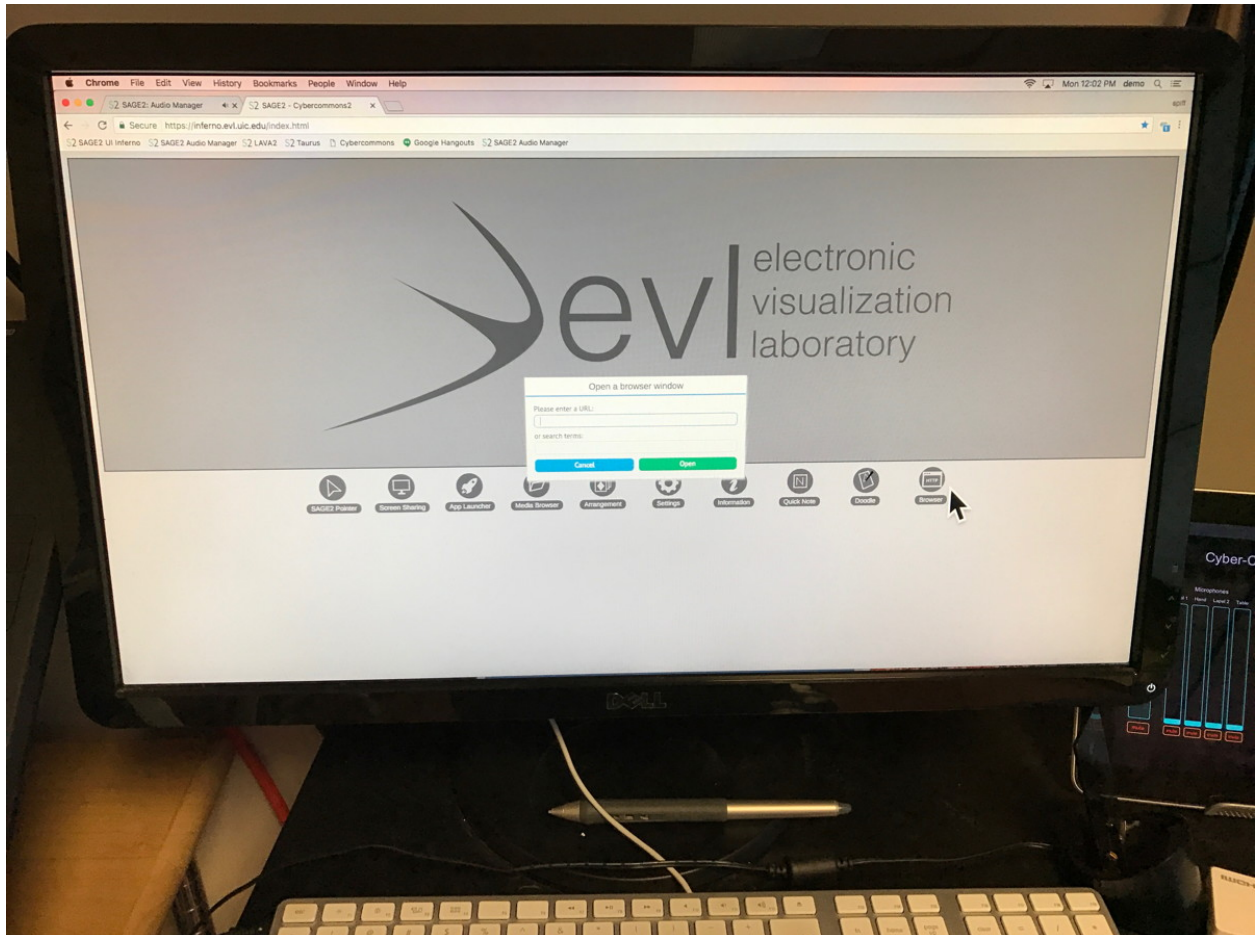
Chrome File Edit View History Bookmarks People Window Help

Mon 12:02 PM demo

S2 SAGE2: Audio Manager
S2 SAGE2 - Cybercommons2

Secure https://inferno.evl.uic.edu/index.html

S2 SAGE2 UI Inferno S2 SAGE2 Audio Manager S2 LAVA2 S2 Taurus Cybercommons Google Hangouts S2 SAGE2 Audio Manager

evl electronic visualization laboratory

Open a browser window

Please enter a URL:

or search terms:

Cancel
Open

SAGE2 Pointer
Screen Sharing
App Launcher
Media Browser
Arrangement
Settings
Information
Quick Note
Doodle
Browser

Cyber-C

Microphones

DELL